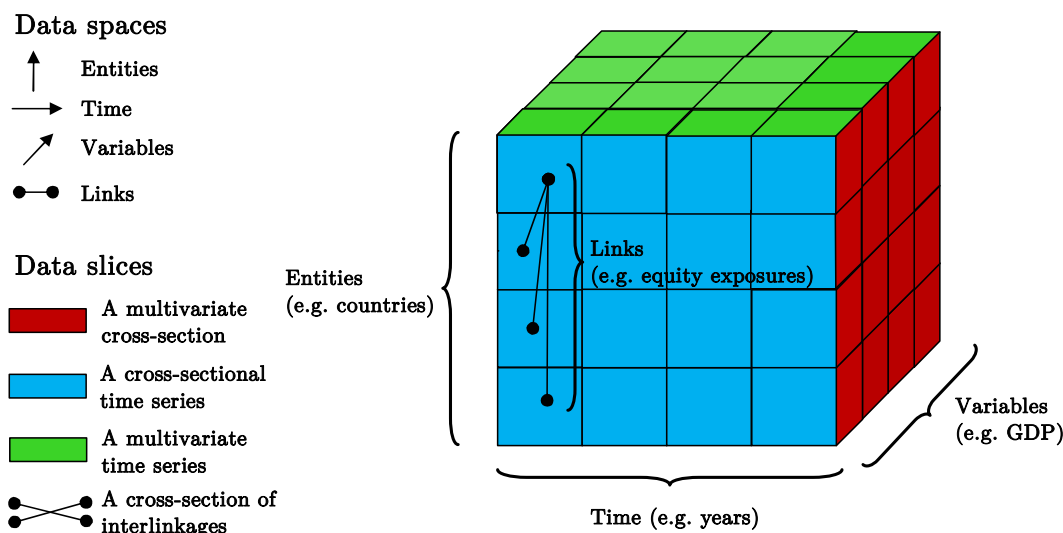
Data spaces

Entities

Time

Variables

Links

Data slices

A multivariate cross-section

A cross-sectional time series

A multivariate time series

A cross-section of interlinkages

Entities (e.g. countries)

Links (e.g. equity exposures)

Variables (e.g. GDP)

Time (e.g. years)